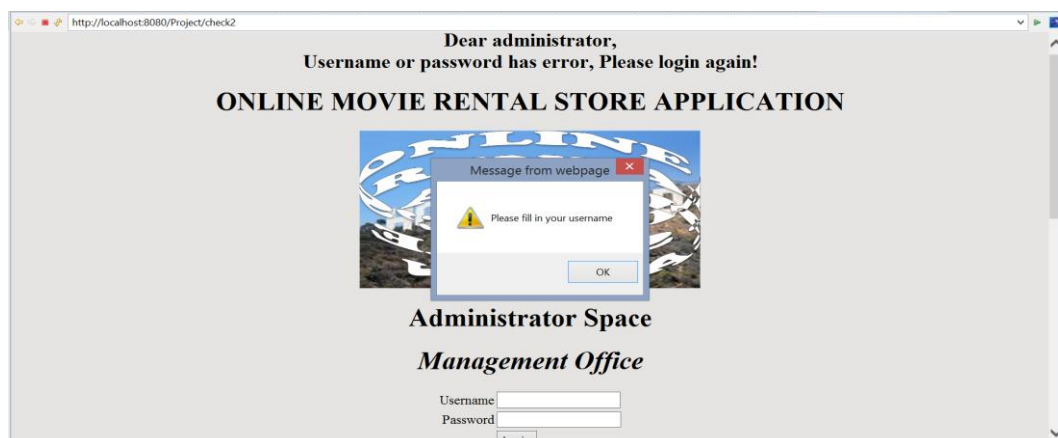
http://localhost:8080/Project/check2

Dear administrator,
Username or password has error, Please login again!

ONLINE MOVIE RENTAL STORE APPLICATION

Message from webpage

Please fill in your username

OK

Administrator Space

Management Office

Username
Password
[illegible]